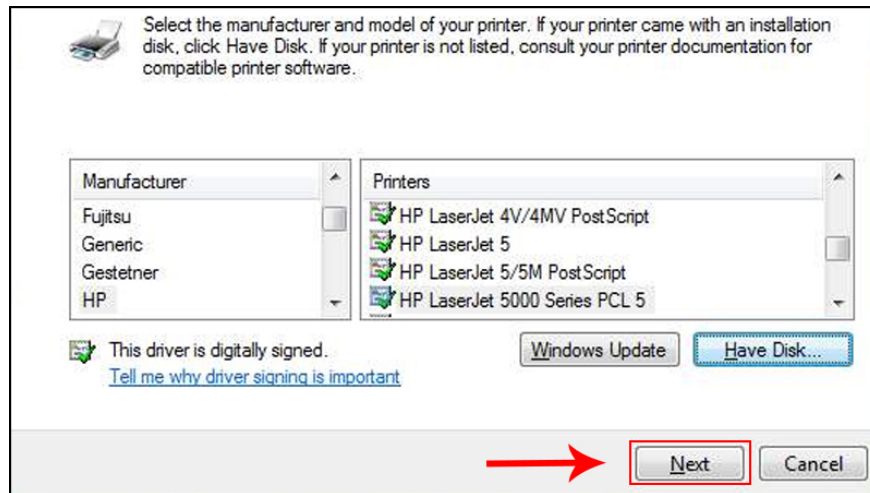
Select the manufacturer and model of your printer. If your printer came with an installation disk, click Have Disk. If your printer is not listed, consult your printer documentation for compatible printer software.

| Manufacturer |
|---|
| Fujitsu |
| Generic |
| Gestetner |
| HP |

| Printers |
|---|
| HP LaserJet 4V/4MV PostScript |
| HP LaserJet 5 |
| HP LaserJet 5/5M PostScript |
| HP LaserJet 5000 Series PCL 5 |

This driver is digitally signed.
Tell me why driver signing is important

Windows Update
Have Disk...

Next
Cancel